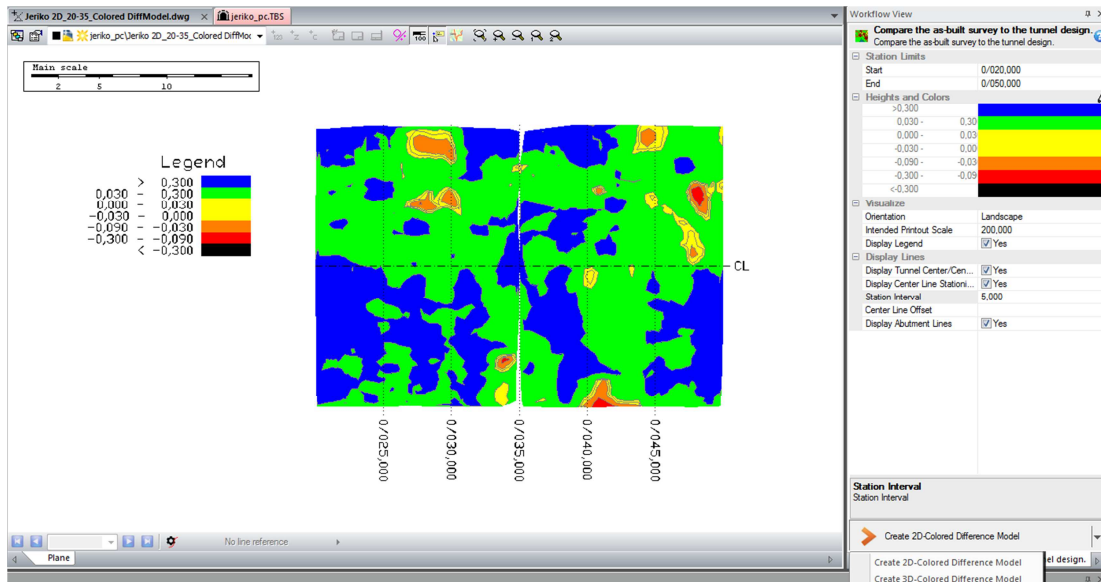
Jeriko 2D_20-35_Colored DiffModel.dwg
jeriko_pc.TBS
jeriko_pc\Jeriko 2D_20-35_Colored DiffMod

Main scale
2 5 10

Legend

| | | |
|---|---|---|
| > | 0,300 | |
| 0,030 - | 0,300 | |
| 0,000 - | 0,030 | |
| -0,030 - | 0,000 | |
| -0,090 - | -0,030 | |
| -0,300 - | -0,090 | |
| < | -0,300 | |

CL

0/025,000
0/030,000
0/035,000
0/040,000
0/045,000

No line reference
Plane

Workflow View
Compare the as-built survey to the tunnel design.
Compare the as-built survey to the tunnel design.

Station Limits
| | |
|---|---|
| Start | 0/020,000 |
| End | 0/050,000 |

Heights and Colors
| | |
|---|---|
| >0,300 | |
| 0,030 - | 0,30 |
| 0,000 - | 0,03 |
| -0,030 - | 0,00 |
| -0,090 - | -0,03 |
| -0,300 - | -0,09 |
| <-0,300 | |

Visualize
| | |
|---|---|
| Orientation | Landscape |
| Intended Printout Scale | 200,000 |
| Display Legend | Yes |

Display Lines
| | |
|---|---|
| Display Tunnel Center/Cen... | Yes |
| Display Center Line Stationi... | Yes |
| Station Interval | 5,000 |
| Center Line Offset | |
| Display Abutment Lines | Yes |

Station Interval
Station Interval

Create 2D-Colored Difference Model
Create 2D-Colored Difference Model
Create 3D-Colored Difference Model
el design.